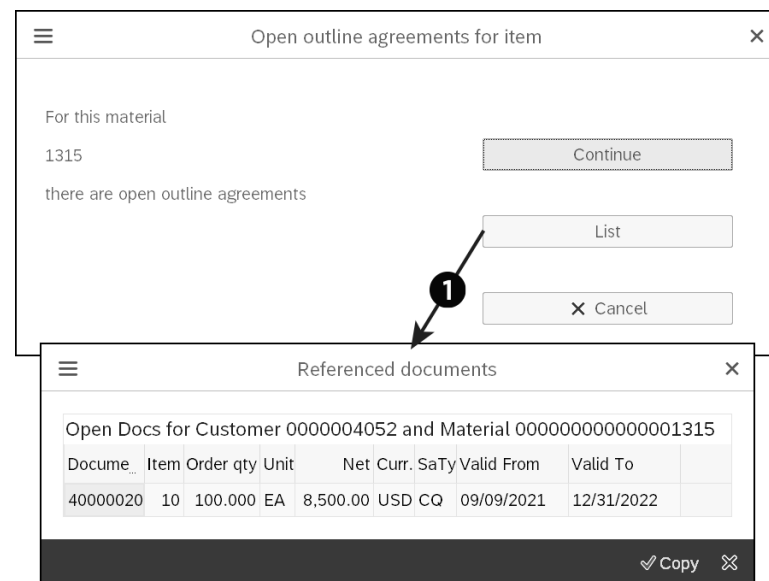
Open outline agreements for item

For this material

1315

there are open outline agreements

Continue

List

1

Cancel

Referenced documents

Open Docs for Customer 0000004052 and Material 000000000000001315

| Docume | Item | Order qty | Unit | Net | Curr. | SaTy | Valid From | Valid To |
|---|---|---|---|---|---|---|---|---|
| 40000020 | 10 | 100.000 | EA | 8,500.00 | USD | CQ | 09/09/2021 | 12/31/2022 |

Copy